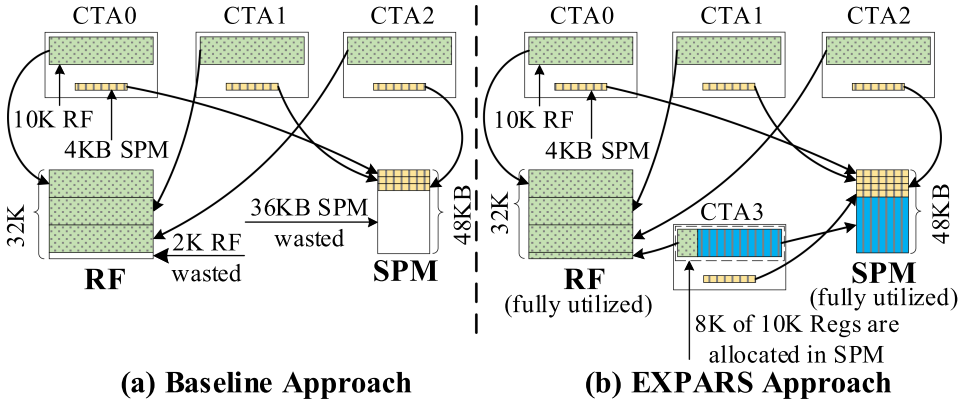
CTA0

CTA1

CTA2

10K RF

4KB SPM

32K

36KB SPM wasted

2K RF wasted

48KB

RF

SPM

(a) Baseline Approach

CTA0

CTA1

CTA2

10K RF

4KB SPM

32K

CTA3

48KB

RF
(fully utilized)

SPM
(fully utilized)

8K of 10K Regs are allocated in SPM

(b) EXPARS Approach